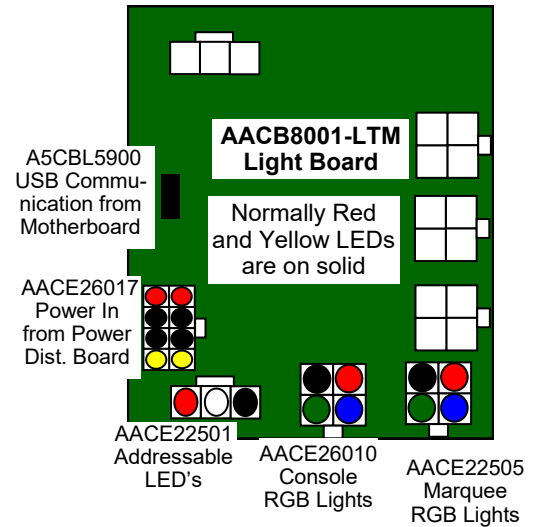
AACB8001-LTM
Light Board

A5CBL5900
USB Communication from Motherboard

Normally Red and Yellow LEDs are on solid

AACE26017
Power In from Power Dist. Board

AACE22501
Addressable LED's

AACE26010
Console
RGB Lights

AACE22505
Marquee
RGB Lights